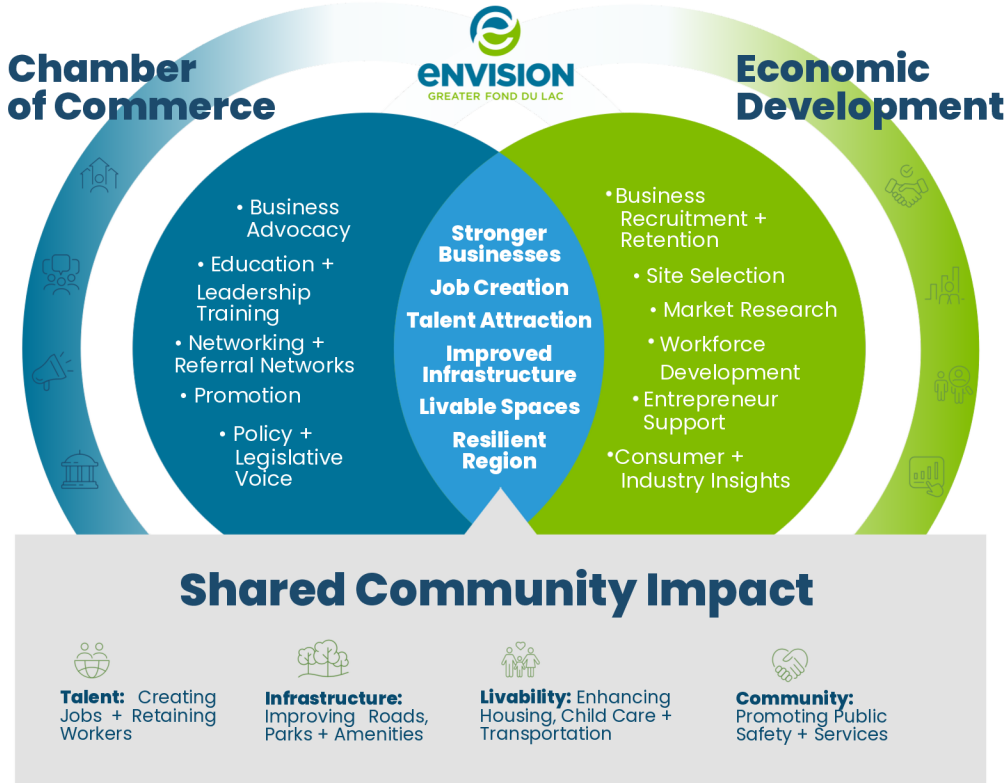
ENVISION
GREATER FOND DU LAC

Chamber of Commerce

Economic Development

• Business Advocacy
• Education + Leadership Training
• Networking + Referral Networks
• Promotion
• Policy + Legislative Voice

Stronger Businesses
Job Creation
Talent Attraction
Improved Infrastructure
Livable Spaces
Resilient Region

• Business Recruitment + Retention
• Site Selection
• Market Research
• Workforce Development
• Entrepreneur Support
• Consumer + Industry Insights

Shared Community Impact

Talent: Creating Jobs + Retaining Workers

Infrastructure: Improving Roads, Parks + Amenities

Livability: Enhancing Housing, Child Care + Transportation

Community: Promoting Public Safety + Services